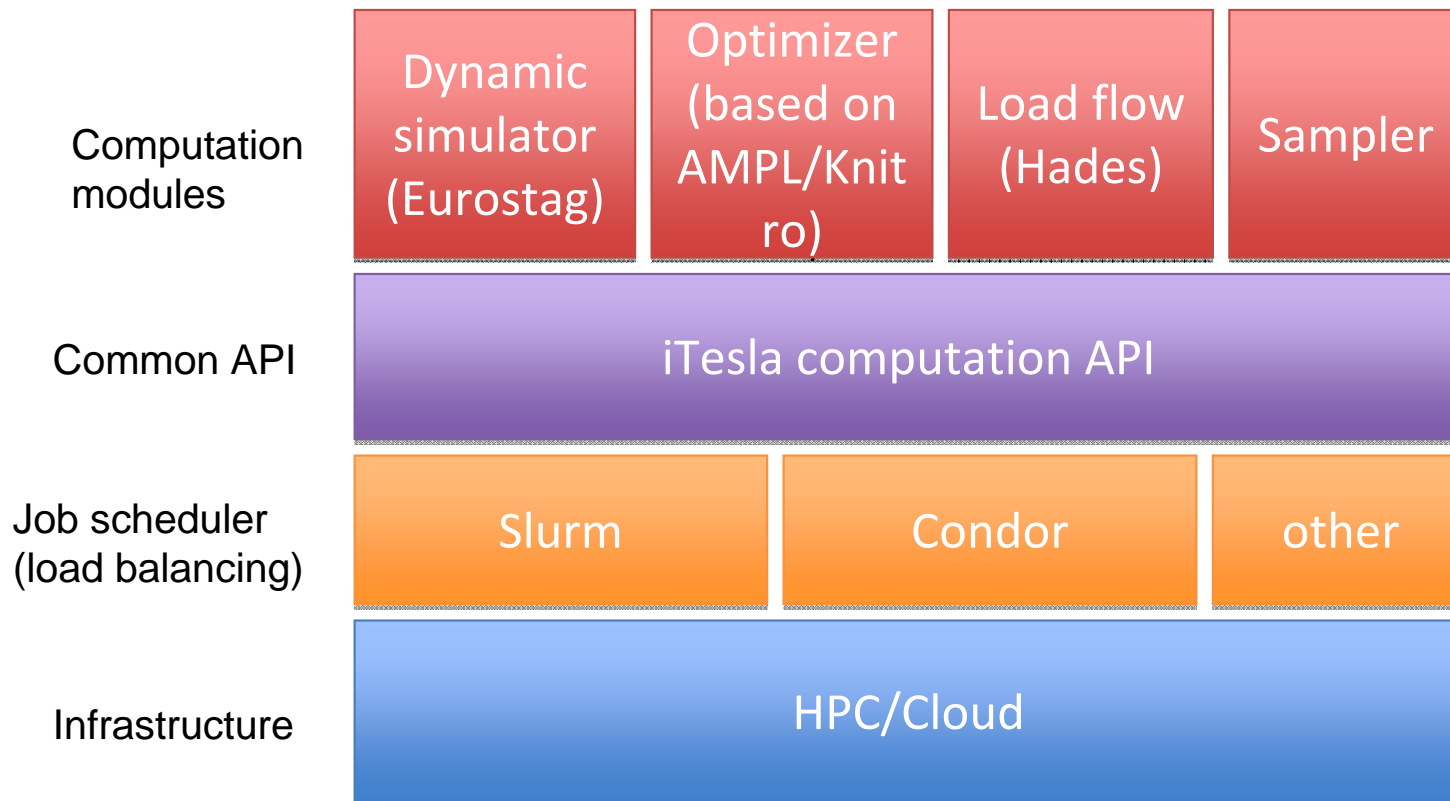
Computation modules

Dynamic simulator (Eurostag)

Optimizer (based on AMPL/Knitro)

Load flow (Hades)

Sampler

Common API

iTesla computation API

Job scheduler (load balancing)

Slurm

Condor

other

Infrastructure

HPC/Cloud